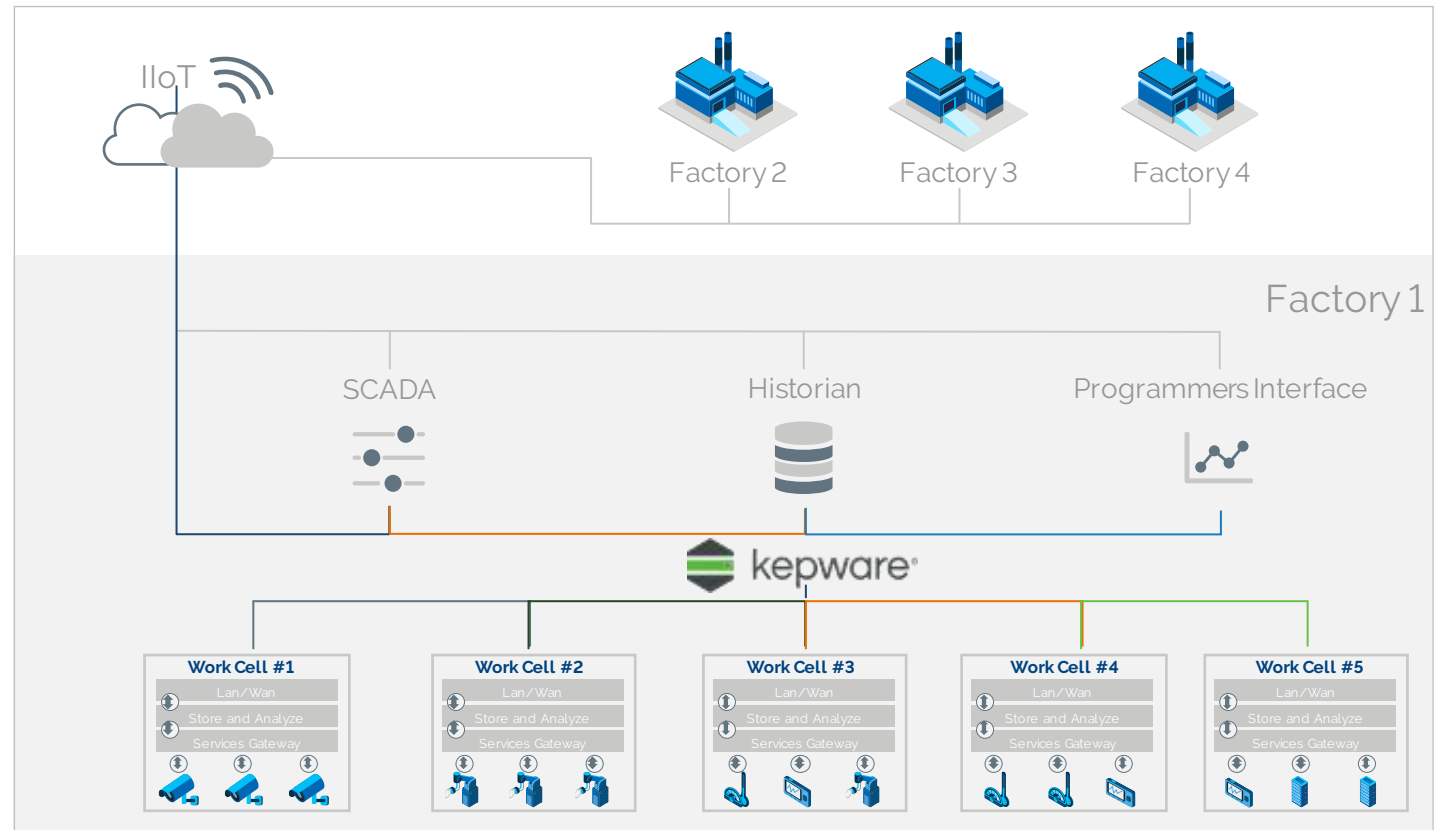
IIoT

Factory 2

Factory 3

Factory 4

Factory 1

SCADA

Historian

Programmers Interface

kepware

Work Cell #1
Lan/Wan
Store and Analyze
Services Gateway

Work Cell #2
Lan/Wan
Store and Analyze
Services Gateway

Work Cell #3
Lan/Wan
Store and Analyze
Services Gateway

Work Cell #4
Lan/Wan
Store and Analyze
Services Gateway

Work Cell #5
Lan/Wan
Store and Analyze
Services Gateway